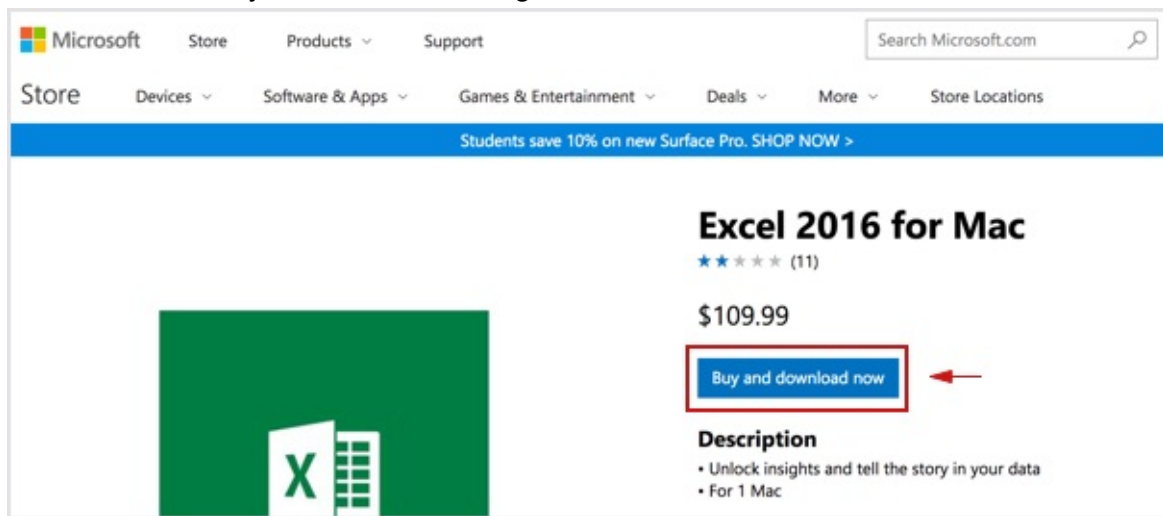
Microsoft Store Products Support

Search Microsoft.com

Store Devices Software & Apps Games & Entertainment Deals More Store Locations

Students save 10% on new Surface Pro. SHOP NOW >

Excel 2016 for Mac

(11)

$109.99

Buy and download now

Description

• Unlock insights and tell the story in your data
• For 1 Mac

X